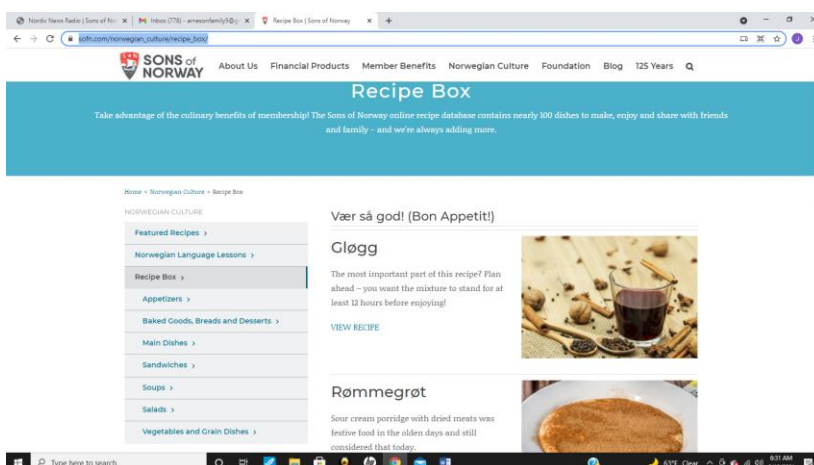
Nordic News Radio | Sons of Nor ×
M Inbox (778) - amesonfamily5@g ×
Recipe Box | Sons of Norway ×
+

sofn.com/norwegian_culture/recipe_box/

SONS of NORWAY
About Us Financial Products Member Benefits Norwegian Culture Foundation Blog 125 Years

Recipe Box

Take advantage of the culinary benefits of membership! The Sons of Norway online recipe database contains nearly 100 dishes to make, enjoy and share with friends and family – and we're always adding more.

Home » Norwegian Culture » Recipe Box

NORWEGIAN CULTURE

Featured Recipes ›

Norwegian Language Lessons ›

Recipe Box ›

Appetizers ›

Baked Goods, Breads and Desserts ›

Main Dishes ›

Sandwiches ›

Soups ›

Salads ›

Vegetables and Grain Dishes ›

Vær så god! (Bon Appetit!)

Gløgg

The most important part of this recipe? Plan ahead – you want the mixture to stand for at least 12 hours before enjoying!

VIEW RECIPE

Rømmegrøt

Sour cream porridge with dried meats was festive food in the olden days and still considered that today.

Type here to search

63°F Clear 6:31 AM